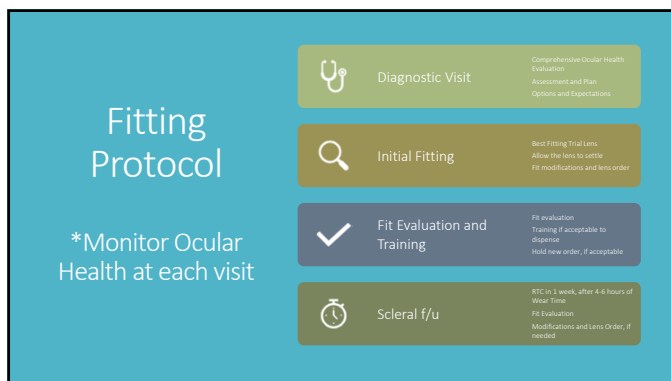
Fitting Protocol

*Monitor Ocular Health at each visit

Diagnostic Visit

Comprehensive Ocular Health Evaluation

Assessment and Plan

Options and Expectations

Initial Fitting

Best Fitting Trial Lens

Allow the lens to settle

Fit modifications and lens order

Fit Evaluation and Training

Fit evaluation

Training if acceptable to dispense

Hold new order, if acceptable

Scleral f/u

RTC in 1 week, after 4-6 hours of Wear Time

Fit Evaluation

Modifications and Lens Order, if needed